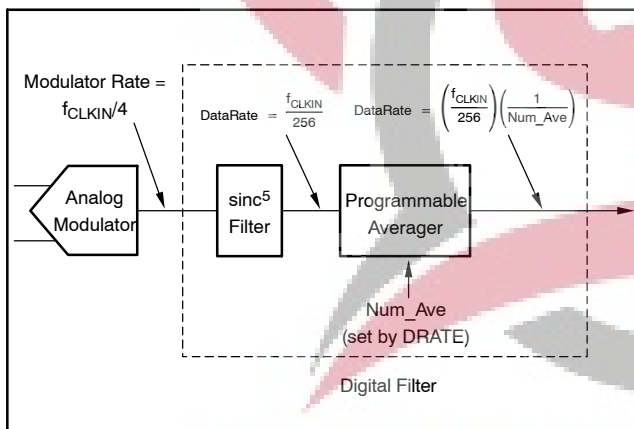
Modulator Rate = $f_{CLKIN}/4$

DataRate $= \frac{f_{CLKIN}}{256}$

DataRate $= \left(\frac{f_{CLKIN}}{256}\right)\left(\frac{1}{Num\_Ave}\right)$

Analog Modulator

sinc$^5$ Filter

Programmable Averager

Num_Ave (set by DRATE)

Digital Filter